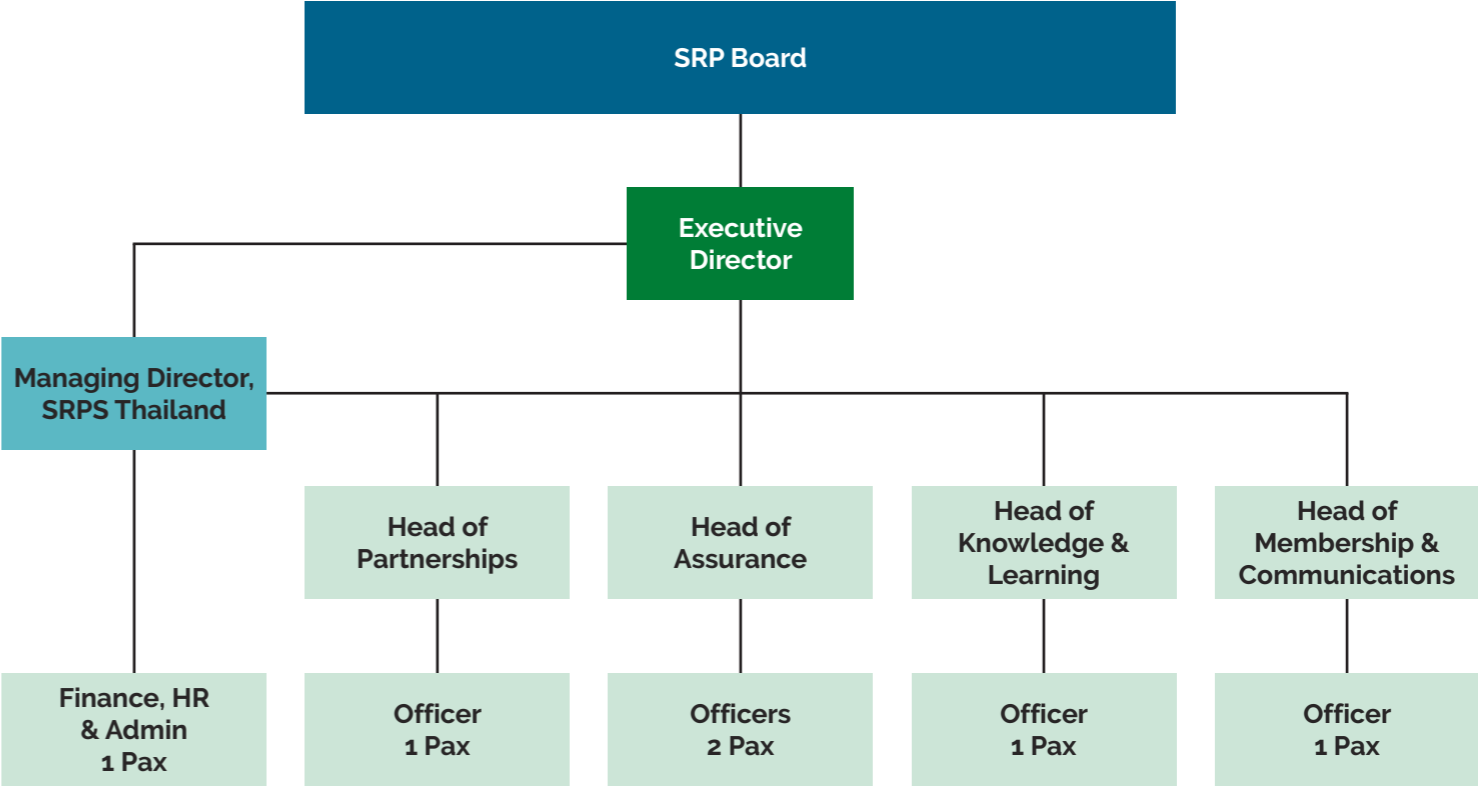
SRP Board

Executive Director

Managing Director, SRPS Thailand

Head of Partnerships

Head of Assurance

Head of Knowledge & Learning

Head of Membership & Communications

Finance, HR & Admin 1 Pax

Officer 1 Pax

Officers 2 Pax

Officer 1 Pax

Officer 1 Pax